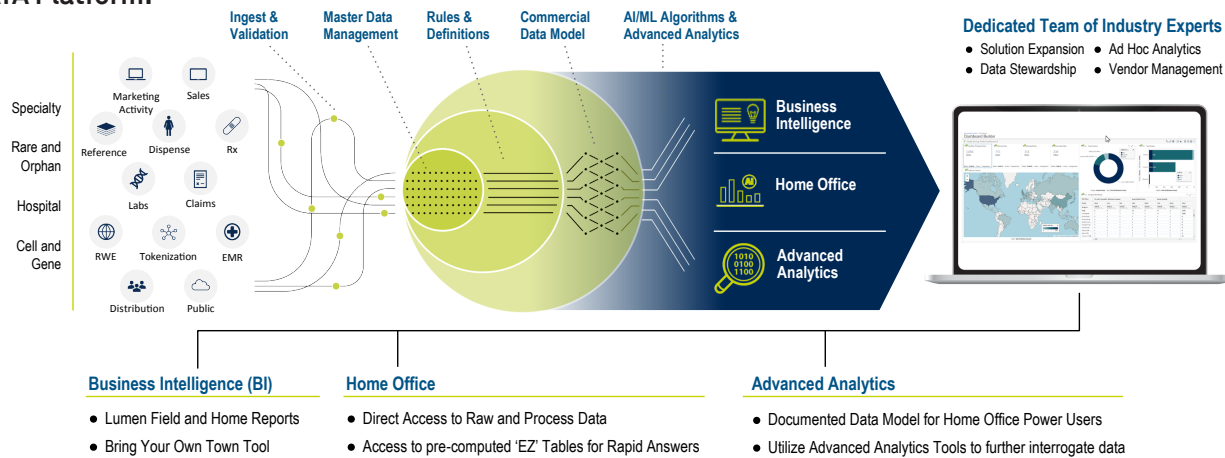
A Platform

Ingest & Validation

Master Data Management

Rules & Definitions

Commercial Data Model

AI/ML Algorithms & Advanced Analytics

Dedicated Team of Industry Experts
● Solution Expansion ● Ad Hoc Analytics
● Data Stewardship ● Vendor Management

Specialty
Rare and Orphan
Hospital
Cell and Gene

Marketing Activity
Sales
Reference
Dispense
Rx
Labs
Claims
RWE
Tokenization
EMR
Distribution
Public

Business Intelligence

Home Office

Advanced Analytics

1010
0100
1100

Business Intelligence (BI)
● Lumen Field and Home Reports
● Bring Your Own Town Tool

Home Office
● Direct Access to Raw and Process Data
● Access to pre-computed 'EZ' Tables for Rapid Answers

Advanced Analytics
● Documented Data Model for Home Office Power Users
● Utilize Advanced Analytics Tools to further interrogate data